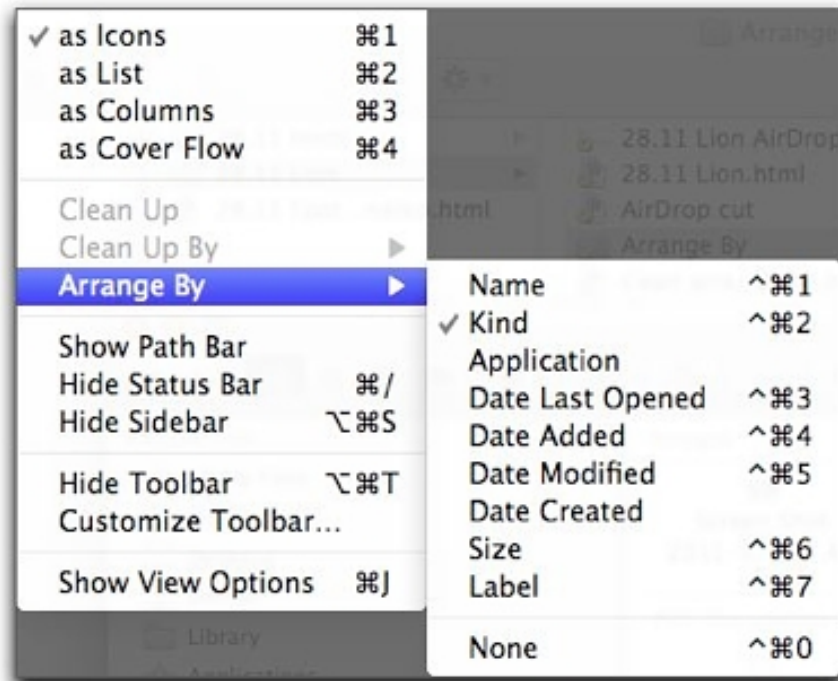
✓ as Icons ⌘1
as List ⌘2
as Columns ⌘3
as Cover Flow ⌘4

Clean Up
Clean Up By
Arrange By

Show Path Bar
Hide Status Bar ⌘/
Hide Sidebar ⌥⌘S

Hide Toolbar ⌥⌘T
Customize Toolbar...

Show View Options ⌘J

Name ^⌘1
✓ Kind ^⌘2
Application
Date Last Opened ^⌘3
Date Added ^⌘4
Date Modified ^⌘5
Date Created
Size ^⌘6
Label ^⌘7

None ^⌘0

28.11 Lion AirDrop
28.11 Lion.html
AirDrop cut
Arrange By
Library